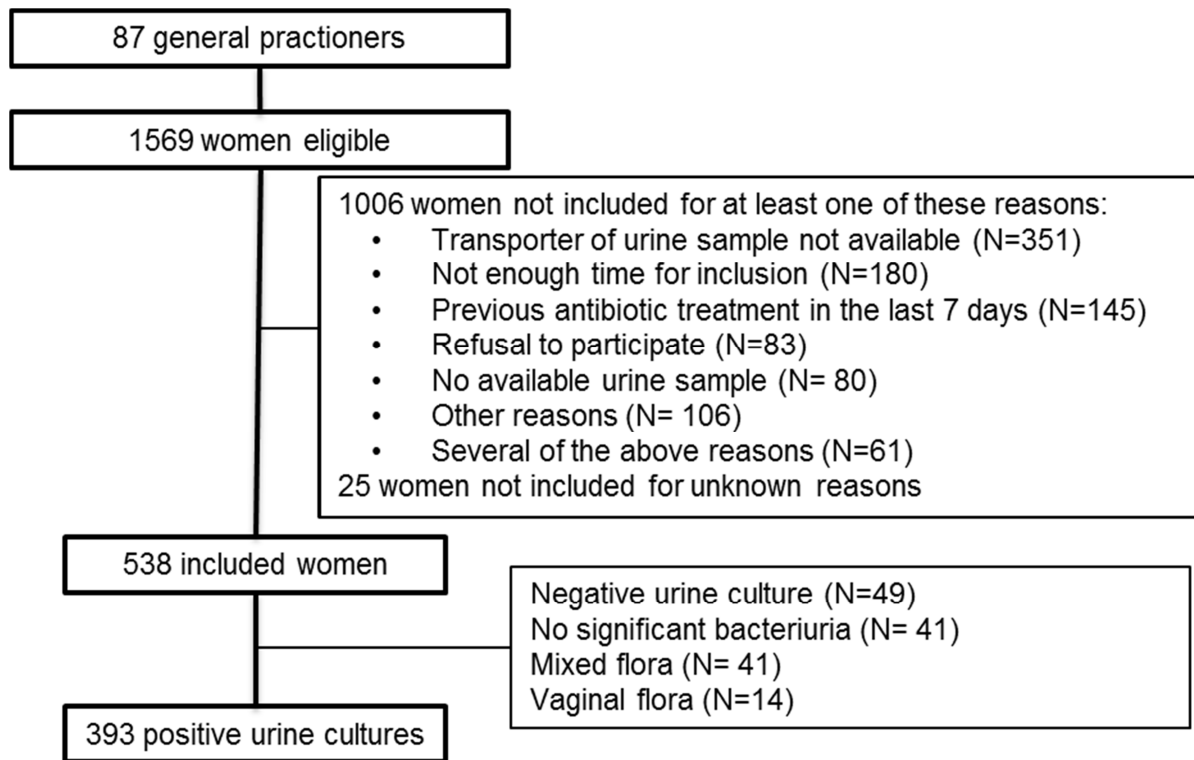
87 general practioners

1569 women eligible

1006 women not included for at least one of these reasons:
- Transporter of urine sample not available (N=351)
- Not enough time for inclusion (N=180)
- Previous antibiotic treatment in the last 7 days (N=145)
- Refusal to participate (N=83)
- No available urine sample (N= 80)
- Other reasons (N= 106)
- Several of the above reasons (N=61)

25 women not included for unknown reasons

538 included women

Negative urine culture (N=49)
No significant bacteriuria (N= 41)
Mixed flora (N= 41)
Vaginal flora (N=14)

393 positive urine cultures